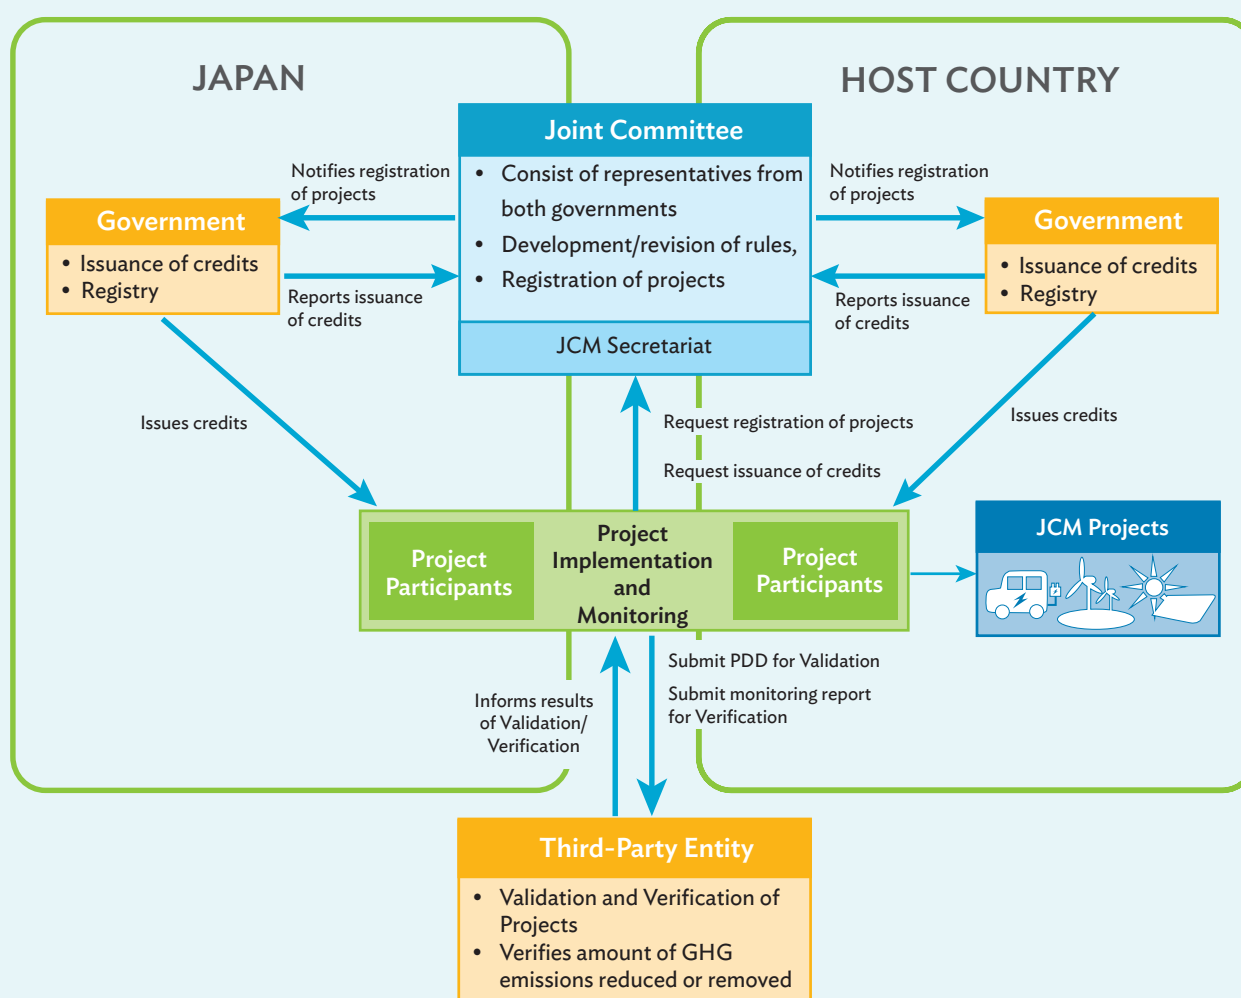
JAPAN

HOST COUNTRY

Joint Committee

- Consist of representatives from both governments
- Development/revision of rules,
- Registration of projects

JCM Secretariat

Notifies registration of projects

Government

- Issuance of credits
- Registry

Reports issuance of credits

Notifies registration of projects

Government

- Issuance of credits
- Registry

Reports issuance of credits

Issues credits

Issues credits

Request registration of projects

Request issuance of credits

Project Participants

Project Implementation and Monitoring

Project Participants

JCM Projects

Informs results of Validation/ Verification

Submit PDD for Validation

Submit monitoring report for Verification

Third-Party Entity

- Validation and Verification of Projects
- Verifies amount of GHG emissions reduced or removed